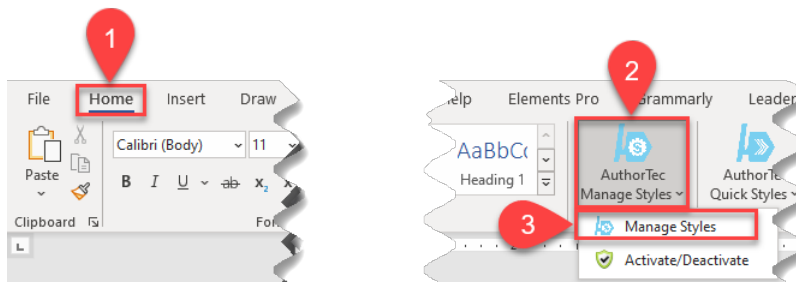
1

File Home Insert Draw

Paste

Calibri (Body) 11

B I U ab $x_2$ x

Clipboard

Fo

2

elp Elements Pro rammarly Leade

AaBbCc

Heading 1

AuthorTec Manage Styles

AuthorTe Quick Styles

3

Manage Styles

Activate/Deactivate